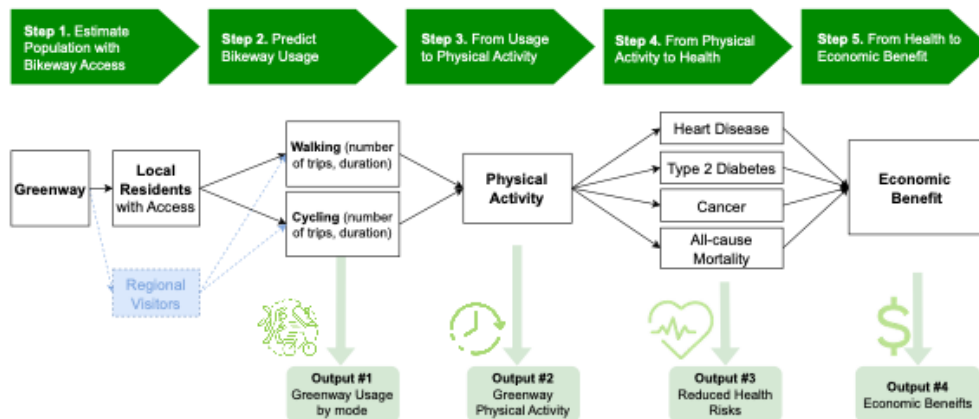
Step 1. Estimate Population with Bikeway Access

Step 2. Predict Bikeway Usage

Step 3. From Usage to Physical Activity

Step 4. From Physical Activity to Health

Step 5. From Health to Economic Benefit

Greenway

Local Residents with Access

Regional Visitors

Walking (number of trips, duration)

Cycling (number of trips, duration)

Physical Activity

Heart Disease

Type 2 Diabetes

Cancer

All-cause Mortality

Economic Benefit

Output #1
Greenway Usage by mode

Output #2
Greenway Physical Activity

Output #3
Reduced Health Risks

Output #4
Economic Benefits